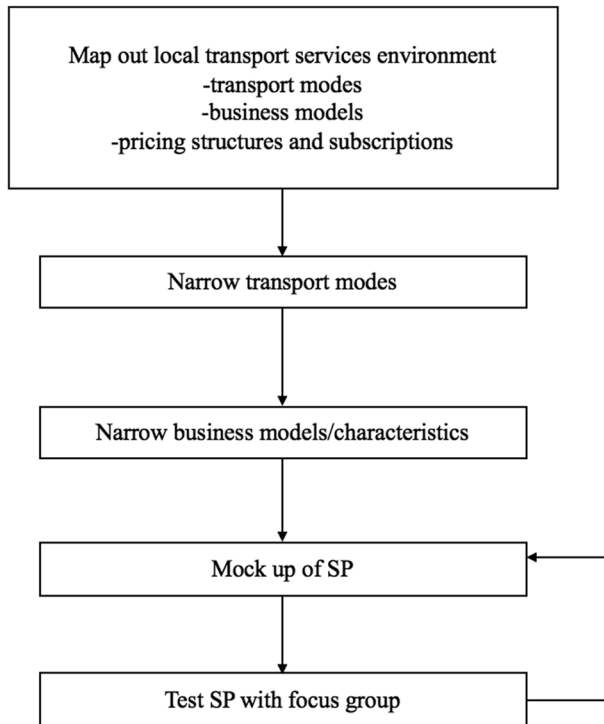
Map out local transport services environment
-transport modes
-business models
-pricing structures and subscriptions

Narrow transport modes

Narrow business models/characteristics

Mock up of SP

Test SP with focus group